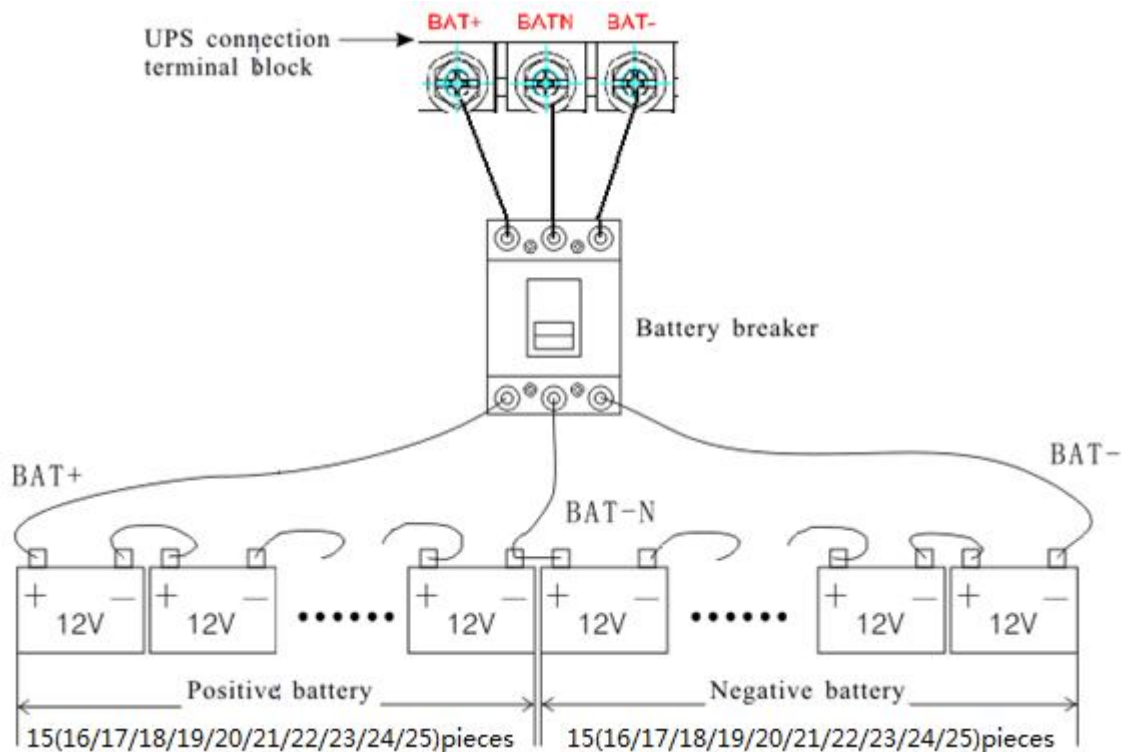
UPS connection terminal block

BAT+ BATN BAT-

Battery breaker

BAT+

BAT-N

BAT-

+ — 12V

+ — 12V

••••••

+ — 12V

+ — 12V

••••••

+ — 12V

+ — 12V

Positive battery

Negative battery

15(16/17/18/19/20/21/22/23/24/25)pieces

15(16/17/18/19/20/21/22/23/24/25)pieces